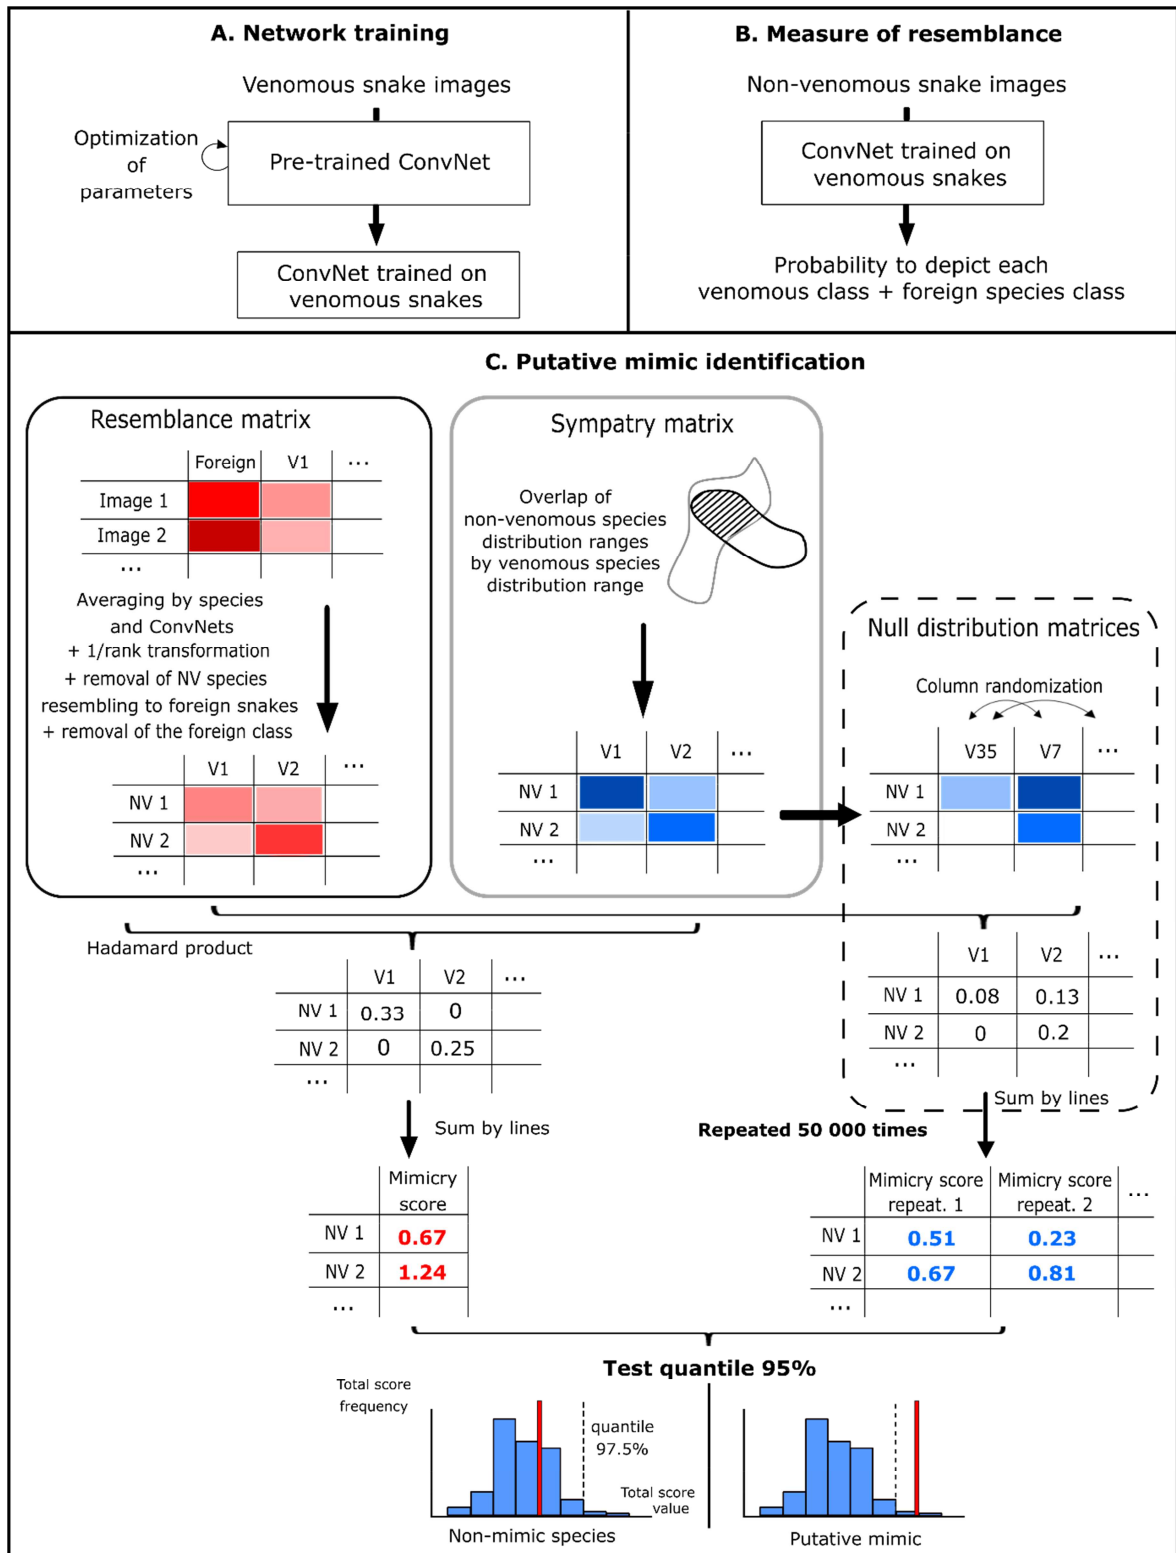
A. Network training

Venomous snake images

Optimization of parameters

Pre-trained ConvNet

ConvNet trained on venomous snakes

B. Measure of resemblance

Non-venomous snake images

ConvNet trained on venomous snakes

Probability to depict each venomous class + foreign species class

C. Putative mimic identification

Resemblance matrix

| | Foreign | V1 | ... |
|---|---|---|---|
| Image 1 | | | |
| Image 2 | | | |
| ... | | | |

Averaging by species and ConvNets + 1/rank transformation + removal of NV species resembling to foreign snakes + removal of the foreign class

| | V1 | V2 | ... |
|---|---|---|---|
| NV 1 | | | |
| NV 2 | | | |
| ... | | | |

Sympatry matrix

Overlap of non-venomous species distribution ranges by venomous species distribution range

| | V1 | V2 | ... |
|---|---|---|---|
| NV 1 | | | |
| NV 2 | | | |
| ... | | | |

Null distribution matrices

Column randomization

| | V35 | V7 | ... |
|---|---|---|---|
| NV 1 | | | |
| NV 2 | | | |
| ... | | | |

Hadamard product

| | V1 | V2 | ... |
|---|---|---|---|
| NV 1 | 0.33 | 0 | |
| NV 2 | 0 | 0.25 | |
| ... | | | |

| | V1 | V2 | ... |
|---|---|---|---|
| NV 1 | 0.08 | 0.13 | |
| NV 2 | 0 | 0.2 | |
| ... | | | |

Sum by lines

Sum by lines

Repeated 50 000 times

| | Mimicry score |
|---|---|
| NV 1 | 0.67 |
| NV 2 | 1.24 |
| ... | |

| | Mimicry score repeat. 1 | Mimicry score repeat. 2 | ... |
|---|---|---|---|
| NV 1 | 0.51 | 0.23 | |
| NV 2 | 0.67 | 0.81 | |
| ... | | | |

Test quantile 95%

Total score frequency

quantile 97.5%

Total score value

Non-mimic species

Putative mimic